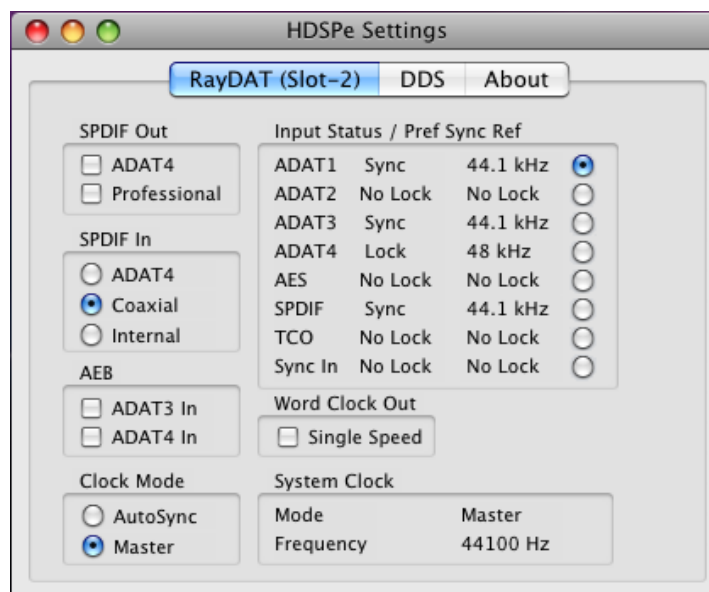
HDSPe Settings

RayDAT (Slot-2) DDS About

SPDIF Out
ADAT4
Professional

SPDIF In
ADAT4
Coaxial
Internal

AEB
ADAT3 In
ADAT4 In

Clock Mode
AutoSync
Master

Input Status / Pref Sync Ref

| | | |
|---|---|---|
| ADAT1 | Sync | 44.1 kHz |
| ADAT2 | No Lock | No Lock |
| ADAT3 | Sync | 44.1 kHz |
| ADAT4 | Lock | 48 kHz |
| AES | No Lock | No Lock |
| SPDIF | Sync | 44.1 kHz |
| TCO | No Lock | No Lock |
| Sync In | No Lock | No Lock |

Word Clock Out
Single Speed

System Clock
Mode Master
Frequency 44100 Hz